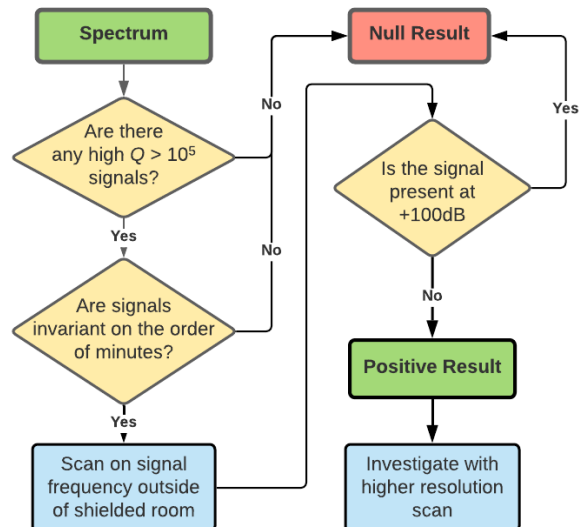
Spectrum

Are there any high $Q > 10^5$ signals?

Yes

Are signals invariant on the order of minutes?

Yes

Scan on signal frequency outside of shielded room

No

No

Null Result

Yes

Is the signal present at +100dB

No

Positive Result

Investigate with higher resolution scan